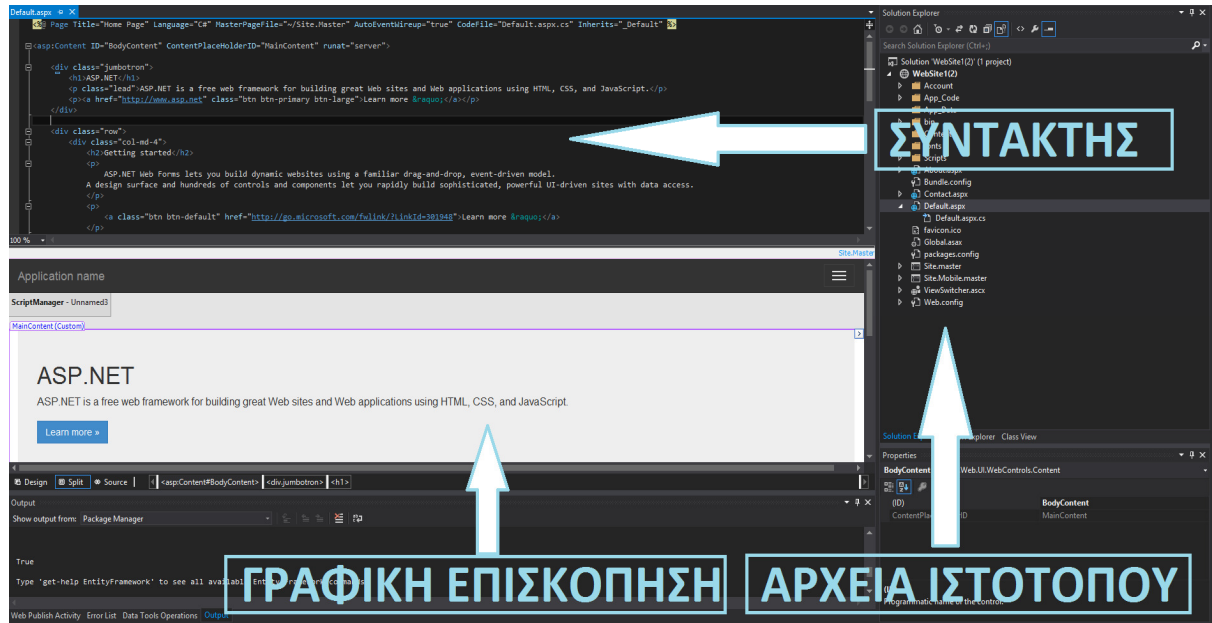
Default.aspx

<%@ Page Title="Home Page" Language="C#" MasterPageFile="~/Site.Master" AutoEventWireup="true" CodeFile="Default.aspx.cs" Inherits="_Default" %>

<asp:Content ID="BodyContent" ContentPlaceHolderID="MainContent" runat="server">

<div class="jumbotron">
<h1>ASP.NET</h1>
<p class="lead">ASP.NET is a free web framework for building great Web sites and Web applications using HTML, CSS, and JavaScript.</p>
<p><a href="http://www.asp.net" class="btn btn-primary btn-large">Learn more &raquo;</a></p>
</div>

<div class="row">
<div class="col-md-4">
<h2>Getting started</h2>
<p>
ASP.NET Web Forms lets you build dynamic websites using a familiar drag-and-drop, event-driven model.
A design surface and hundreds of controls and components let you rapidly build sophisticated, powerful UI-driven sites with data access.
</p>
<p>
<a class="btn btn-default" href="http://go.microsoft.com/fwlink/?LinkId=301948">Learn more &raquo;</a>
</p>

100 %

Site.Master

Application name

ScriptManager - Unnamed3

MainContent (Custom)

ASP.NET

ASP.NET is a free web framework for building great Web sites and Web applications using HTML, CSS, and JavaScript.

Learn more »

Design | Split | Source | <asp:Content#BodyContent> | <div.jumbotron> | <h1>

Output

Show output from: Package Manager

True

Type 'get-help EntityFramework' to see all availabl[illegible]

Web Publish Activity | Error List | Data Tools Operations | Output

Solution Explorer

Search Solution Explorer (Ctrl+;)

Solution 'WebSite1(2)' (1 project)
WebSite1(2)
Account
App_Code
App_Data
bin
Content
fonts
Scripts
About.aspx
Bundle.config
Contact.aspx
Default.aspx
Default.aspx.cs
favicon.ico
Global.asax
packages.config
Site.master
Site.Mobile.master
ViewSwitcher.ascx
Web.config

ΣΥΝΤΑΚΤΗΣ

Solution E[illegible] Explorer | Class View

Properties

BodyContent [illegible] Web.UI.WebControls.Content

(ID) BodyContent
ContentPla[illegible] ID MainContent

(I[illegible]
Programmatic name of the control.

ΓΡΑΦΙΚΗ ΕΠΙΣΚΟΠΗΣΗ

ΑΡΧΕΙΑ ΙΣΤΟΤΟΠΟΥ